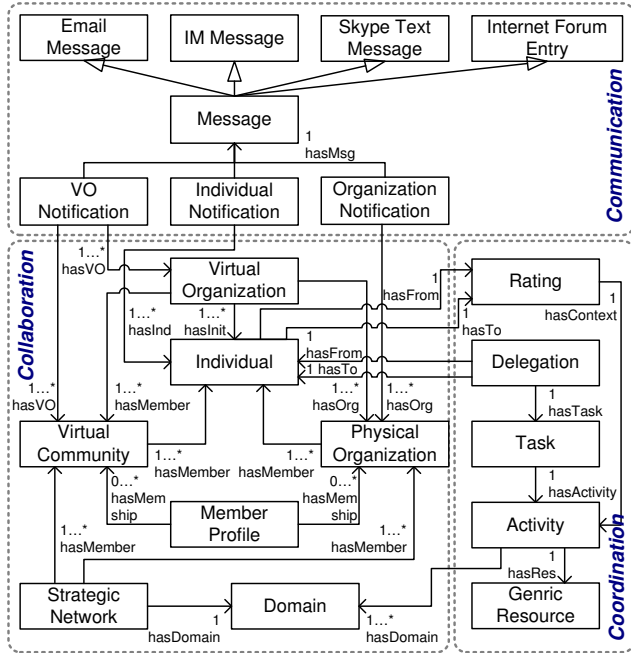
Email Message

IM Message

Skype Text Message

Internet Forum Entry

Message

1
hasMsg

VO Notification

Individual Notification

Organization Notification

Communication

Collaboration

1…*
hasVO

Virtual Organization

1…*
hasInit

1…*
hasInd

Individual

1
hasFrom

1
hasTo

1
hasFrom

1 hasTo

Rating

1
hasContext

Delegation

1
hasTask

Task

1
hasActivity

Activity

1
hasRes

Genric Resource

Coordination

1…*
hasVO

1…*
hasMember

1…*
hasOrg

1…*
hasOrg

Virtual Community

1…*
hasMember

1…*
hasMember

Physical Organization

0…*
hasMem
ship

0…*
hasMem
ship

Member Profile

1…*
hasMember

1…*
hasMember

Strategic Network

1
hasDomain

Domain

1…*
hasDomain